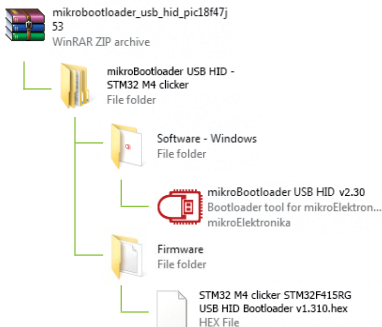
mikrobootloader_usb_hid_pic18f47j53
WinRAR ZIP archive

mikroBootloader USB HID - STM32 M4 clicker
File folder

Software - Windows
File folder

mikroBootloader USB HID v2.30
Bootloader tool for mikroElektron...
mikroElektronika

Firmware
File folder

STM32 M4 clicker STM32F415RG USB HID Bootloader v1.310.hex
HEX File